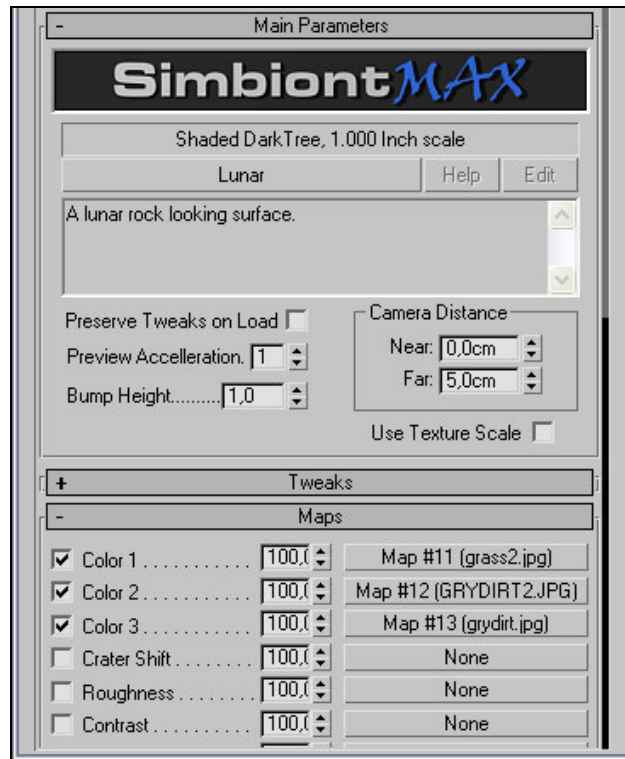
- Main Parameters

SimbiontMAX

Shaded DarkTree, 1.000 Inch scale

Lunar | Help | Edit

A lunar rock looking surface.

Preserve Tweaks on Load

Preview Accelleration. 1

Bump Height.......... 1,0

Camera Distance

Near: 0,0cm

Far: 5,0cm

Use Texture Scale

+ Tweaks

- Maps

| | | | |
|---|---|---|---|
| ☑ | Color 1 . . . . . . . . . . . | 100,( | Map #11 (grass2.jpg) |
| ☑ | Color 2 . . . . . . . . . . . | 100,( | Map #12 (GRYDIRT2.JPG) |
| ☑ | Color 3 . . . . . . . . . . . | 100,( | Map #13 (grydirt.jpg) |
| ☐ | Crater Shift . . . . . . . . | 100,( | None |
| ☐ | Roughness . . . . . . . . | 100,( | None |
| ☐ | Contrast . . . . . . . . . . | 100,( | None |